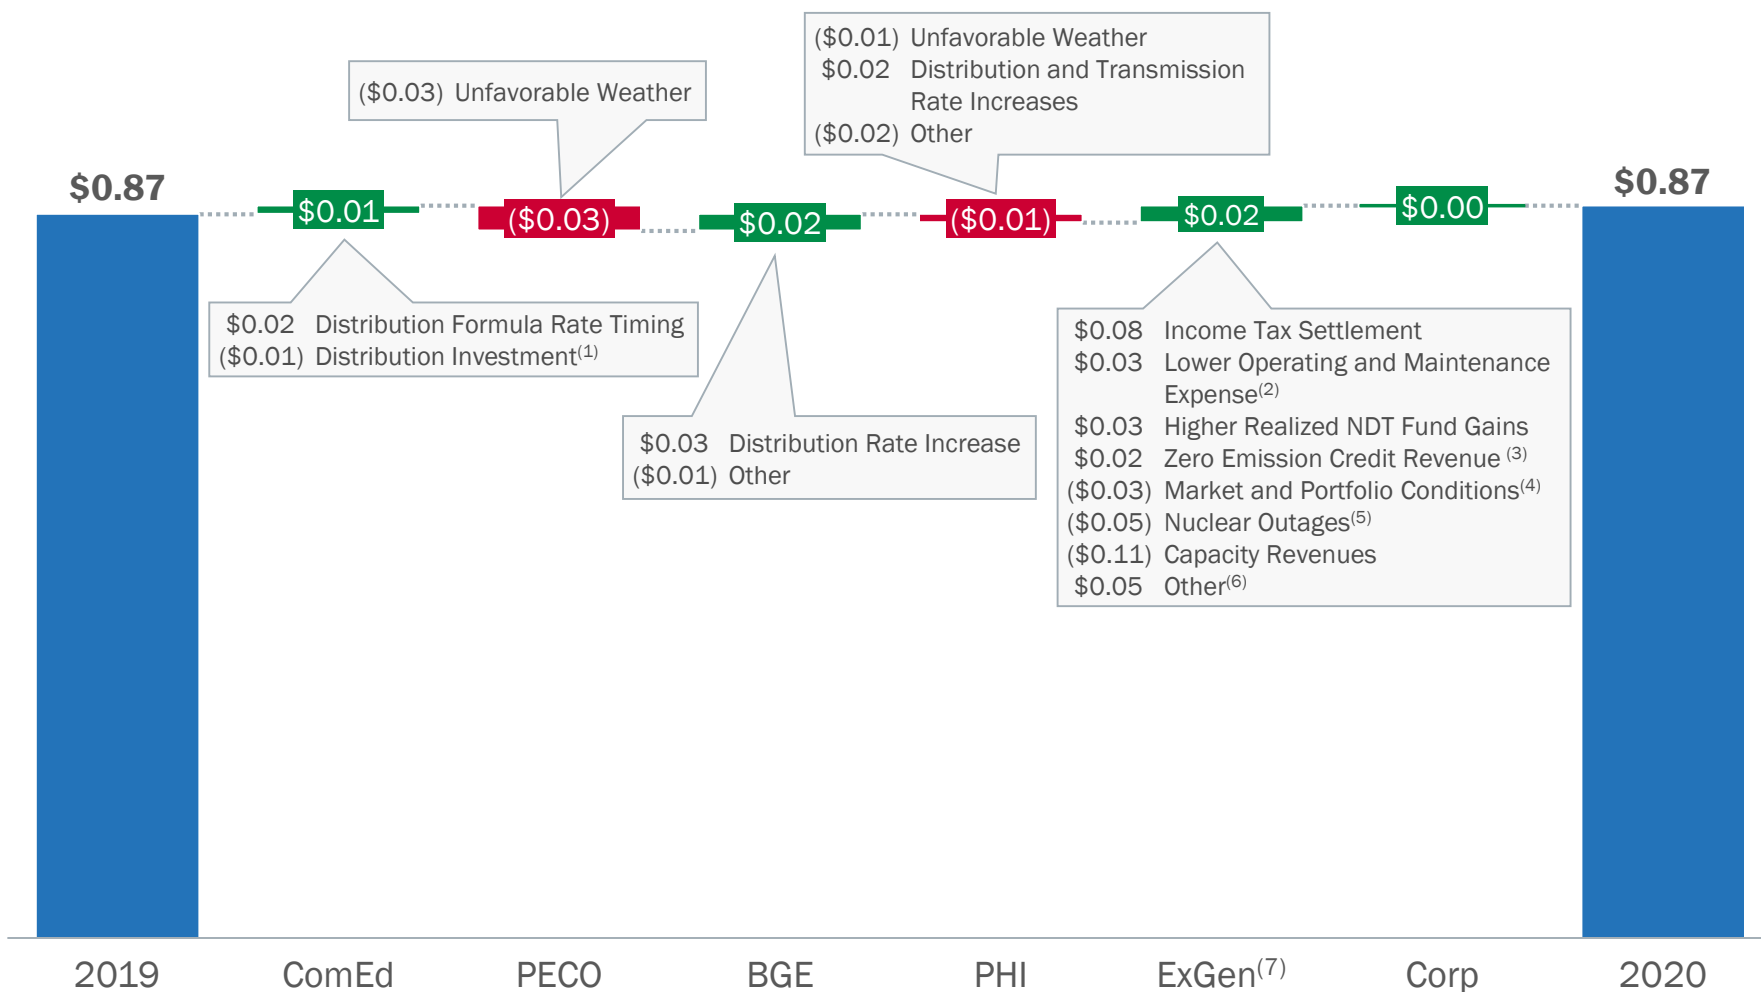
($0.01) Unfavorable Weather
$0.02 Distribution and Transmission Rate Increases
($0.02) Other

($0.03) Unfavorable Weather

$0.87

$0.01

($0.03)

$0.02

($0.01)

$0.02

$0.00

$0.87

$0.02 Distribution Formula Rate Timing
($0.01) Distribution Investment$^{(1)}$

$0.03 Distribution Rate Increase
($0.01) Other

$0.08 Income Tax Settlement
$0.03 Lower Operating and Maintenance Expense$^{(2)}$
$0.03 Higher Realized NDT Fund Gains
$0.02 Zero Emission Credit Revenue $^{(3)}$
($0.03) Market and Portfolio Conditions$^{(4)}$
($0.05) Nuclear Outages$^{(5)}$
($0.11) Capacity Revenues
$0.05 Other$^{(6)}$

2019 ComEd PECO BGE PHI ExGen$^{(7)}$ Corp 2020